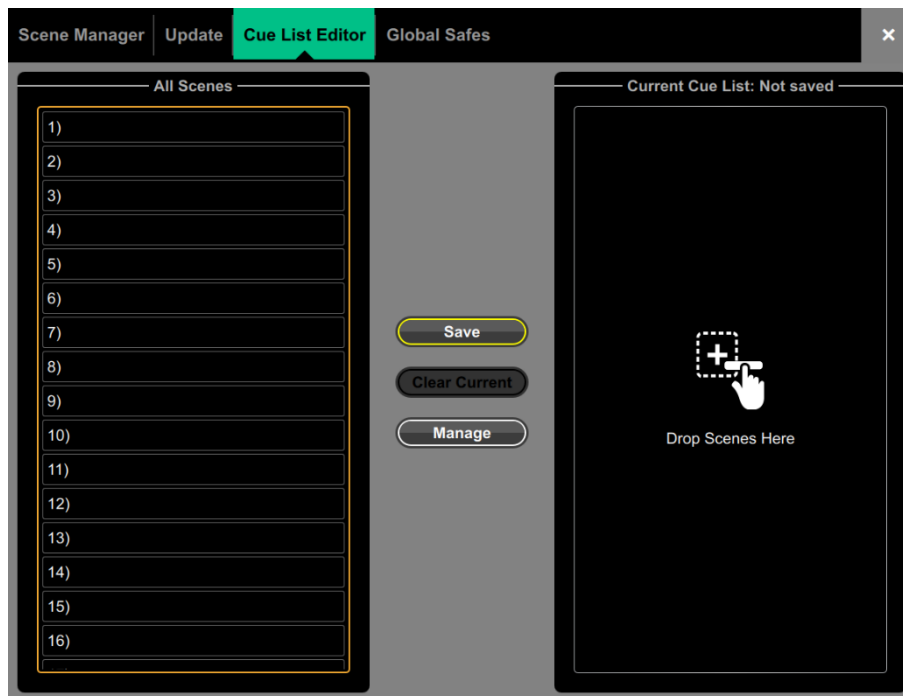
Scene Manager | Update | Cue List Editor | Global Safes

×

All Scenes

1)
2)
3)
4)
5)
6)
7)
8)
9)
10)
11)
12)
13)
14)
15)
16)

Save

Clear Current

Manage

Current Cue List: Not saved

Drop Scenes Here